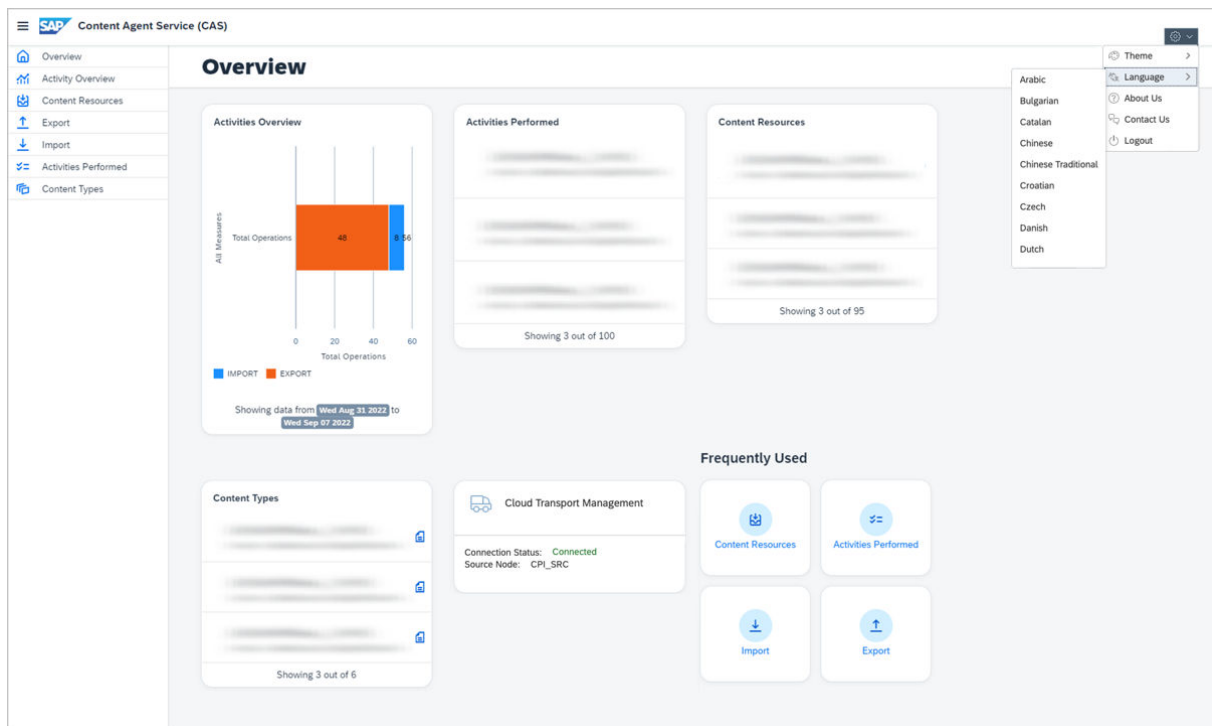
SAP Content Agent Service (CAS)

Overview
Activity Overview
Content Resources
Export
Import
Activities Performed
Content Types

Overview

Theme
Language
About Us
Contact Us
Logout

Arabic
Bulgarian
Catalan
Chinese
Chinese Traditional
Croatian
Czech
Danish
Dutch

Activities Overview

All Measures
Total Operations
48
8
56
0
20
40
60
Total Operations
IMPORT
EXPORT

Showing data from Wed Aug 31 2022 to Wed Sep 07 2022

Activities Performed

Showing 3 out of 100

Content Resources

Showing 3 out of 95

Frequently Used

Content Types

Showing 3 out of 6

Cloud Transport Management

Connection Status: Connected
Source Node: CPI_SRC

Content Resources
Activities Performed
Import
Export